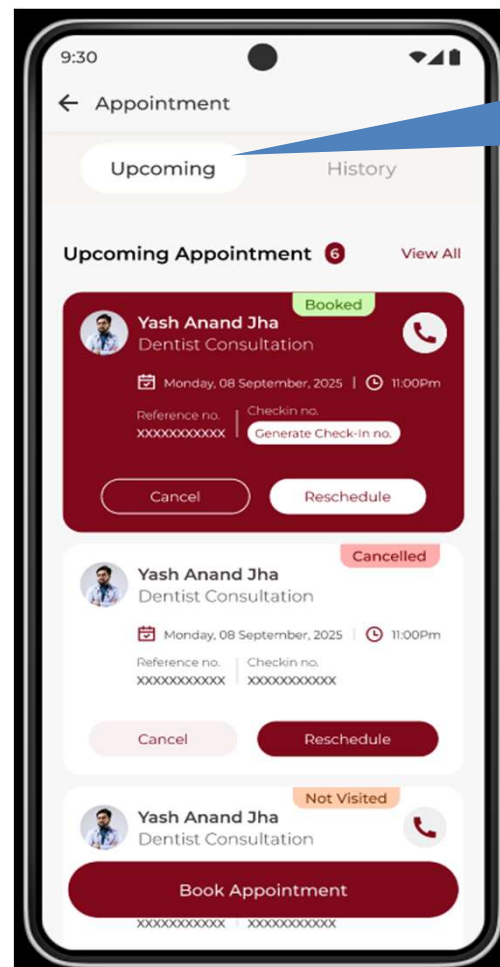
9:30

Appointment

Upcoming

History

Upcoming Appointment 6

View All

Booked

Yash Anand Jha

Dentist Consultation

Monday, 08 September, 2025 | 11:00Pm

Reference no.

XXXXXXXXXXX

Checkin no.

Generate Check-In no.

Cancel

Reschedule

Cancelled

Yash Anand Jha

Dentist Consultation

Monday, 08 September, 2025 | 11:00Pm

Reference no.

XXXXXXXXXXX

Checkin no.

XXXXXXXXXXX

Cancel

Reschedule

Not Visited

Yash Anand Jha

Dentist Consultation

Book Appointment

XXXXXXXXXXX XXXXXXXXXXX